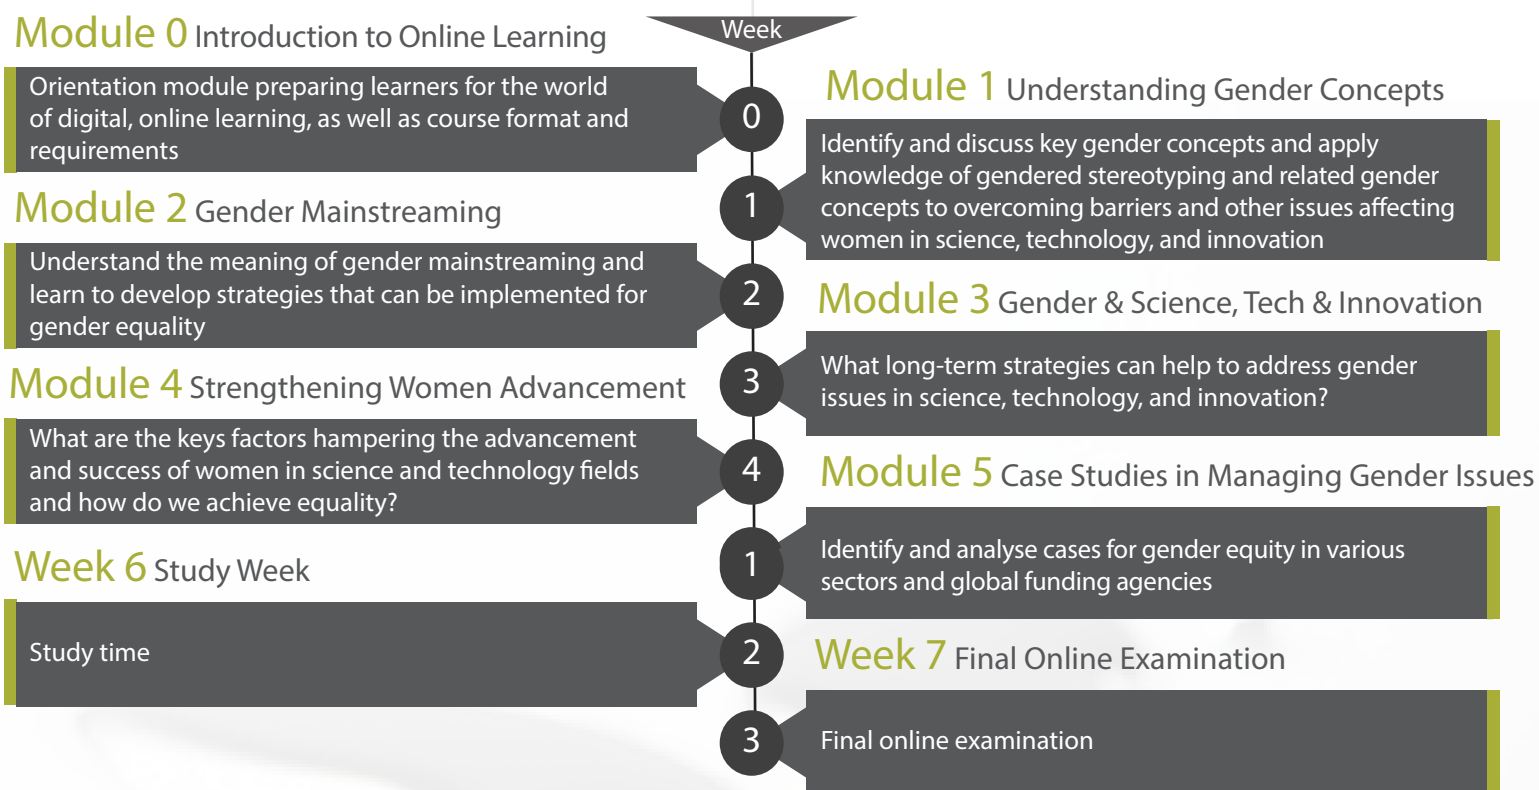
Module 0 Introduction to Online Learning

Week

Orientation module preparing learners for the world of digital, online learning, as well as course format and requirements

0

Module 1 Understanding Gender Concepts

Identify and discuss key gender concepts and apply knowledge of gendered stereotyping and related gender concepts to overcoming barriers and other issues affecting women in science, technology, and innovation

1

Module 2 Gender Mainstreaming

Understand the meaning of gender mainstreaming and learn to develop strategies that can be implemented for gender equality

2

Module 3 Gender & Science, Tech & Innovation

What long-term strategies can help to address gender issues in science, technology, and innovation?

3

Module 4 Strengthening Women Advancement

What are the keys factors hampering the advancement and success of women in science and technology fields and how do we achieve equality?

4

Module 5 Case Studies in Managing Gender Issues

Identify and analyse cases for gender equity in various sectors and global funding agencies

1

Week 6 Study Week

Study time

2

Week 7 Final Online Examination

3

Final online examination